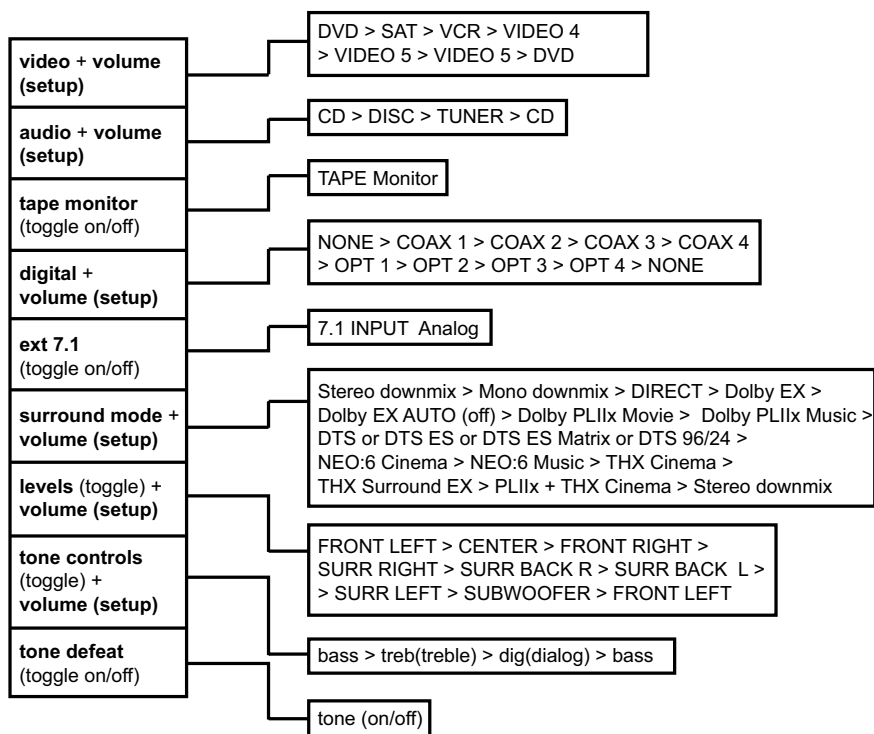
video + volume (setup)

audio + volume (setup)

tape monitor (toggle on/off)

digital + volume (setup)

ext 7.1 (toggle on/off)

surround mode + volume (setup)

levels (toggle) + volume (setup)

tone controls (toggle) + volume (setup)

tone defeat (toggle on/off)

DVD > SAT > VCR > VIDEO 4 > VIDEO 5 > VIDEO 5 > DVD

CD > DISC > TUNER > CD

TAPE Monitor

NONE > COAX 1 > COAX 2 > COAX 3 > COAX 4 > OPT 1 > OPT 2 > OPT 3 > OPT 4 > NONE

7.1 INPUT Analog

Stereo downmix > Mono downmix > DIRECT > Dolby EX > Dolby EX AUTO (off) > Dolby PLIIx Movie > Dolby PLIIx Music > DTS or DTS ES or DTS ES Matrix or DTS 96/24 > NEO:6 Cinema > NEO:6 Music > THX Cinema > THX Surround EX > PLIIx + THX Cinema > Stereo downmix

FRONT LEFT > CENTER > FRONT RIGHT > SURR RIGHT > SURR BACK R > SURR BACK L > > SURR LEFT > SUBWOOFER > FRONT LEFT

bass > treb(treble) > dig(dialog) > bass

tone (on/off)